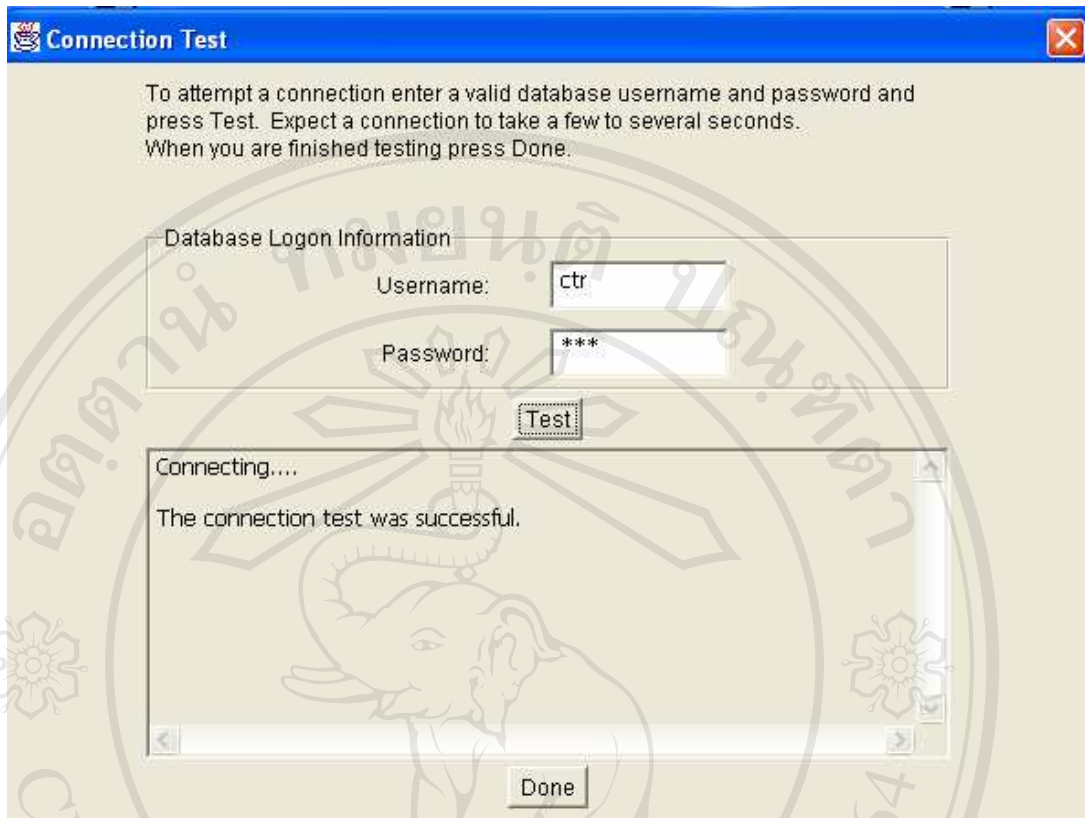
Connection Test

To attempt a connection enter a valid database username and password and press Test. Expect a connection to take a few to several seconds. When you are finished testing press Done.

Database Logon Information

Username: ctr

Password: ***

Test

Connecting....

The connection test was successful.

Done